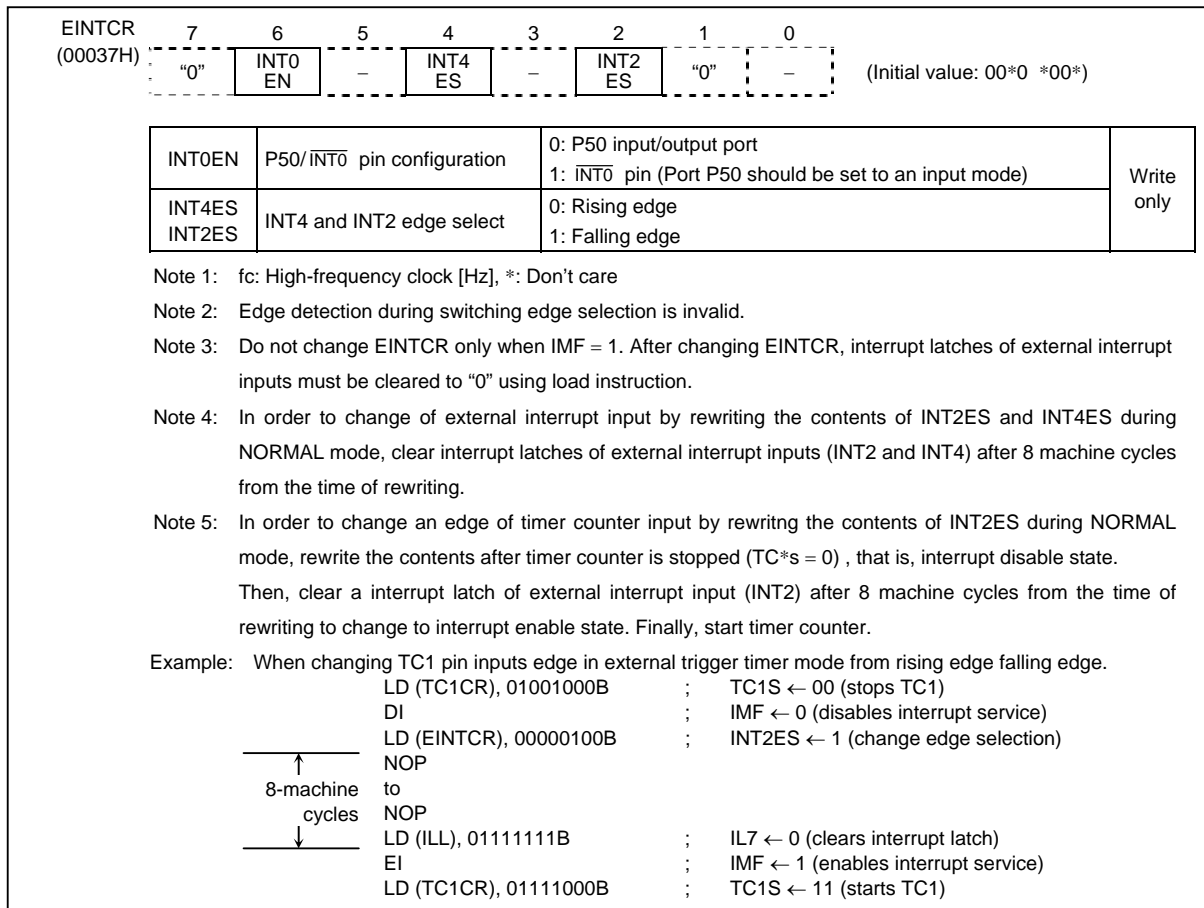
EINTCR (00037H)

| 7 | 6 | 5 | 4 | 3 | 2 | 1 | 0 |
|---|---|---|---|---|---|---|---|
| "0" | INT0 EN | − | INT4 ES | − | INT2 ES | "0" | − |

(Initial value: 00∗0 ∗00∗)

| INT0EN | P50/$\overline{INT0}$ pin configuration | 0: P50 input/output port<br>1: $\overline{INT0}$ pin (Port P50 should be set to an input mode) | Write only |
|---|---|---|---|
| INT4ES INT2ES | INT4 and INT2 edge select | 0: Rising edge<br>1: Falling edge | |

Note 1: fc: High-frequency clock [Hz], ∗: Don't care

Note 2: Edge detection during switching edge selection is invalid.

Note 3: Do not change EINTCR only when IMF = 1. After changing EINTCR, interrupt latches of external interrupt inputs must be cleared to "0" using load instruction.

Note 4: In order to change of external interrupt input by rewriting the contents of INT2ES and INT4ES during NORMAL mode, clear interrupt latches of external interrupt inputs (INT2 and INT4) after 8 machine cycles from the time of rewriting.

Note 5: In order to change an edge of timer counter input by rewritng the contents of INT2ES during NORMAL mode, rewrite the contents after timer counter is stopped (TC∗s = 0) , that is, interrupt disable state.
Then, clear a interrupt latch of external interrupt input (INT2) after 8 machine cycles from the time of rewriting to change to interrupt enable state. Finally, start timer counter.

Example: When changing TC1 pin inputs edge in external trigger timer mode from rising edge falling edge.
LD (TC1CR), 01001000B ; TC1S ← 00 (stops TC1)
DI ; IMF ← 0 (disables interrupt service)
LD (EINTCR), 00000100B ; INT2ES ← 1 (change edge selection)
8-machine cycles
NOP
to
NOP
LD (ILL), 01111111B ; IL7 ← 0 (clears interrupt latch)
EI ; IMF ← 1 (enables interrupt service)
LD (TC1CR), 01111000B ; TC1S ← 11 (starts TC1)